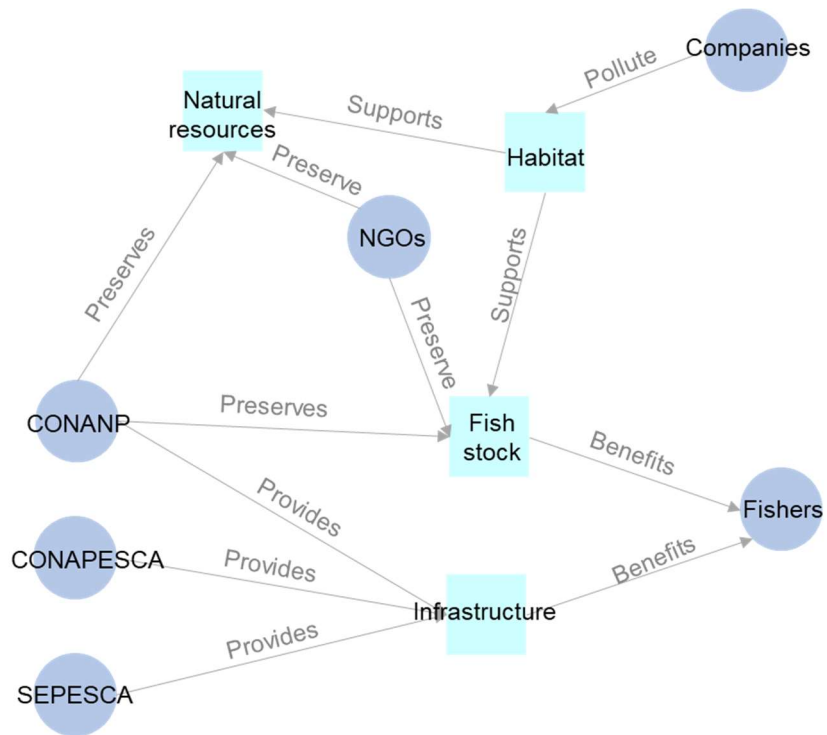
Companies

Pollute

Natural resources

Supports

Habitat

Preserve

NGOs

Preserves

Supports

Preserve

CONANP

Preserves

Fish stock

Benefits

Fishers

Provides

CONAPESCA

Provides

Benefits

Infrastructure

Provides

SEPESCA